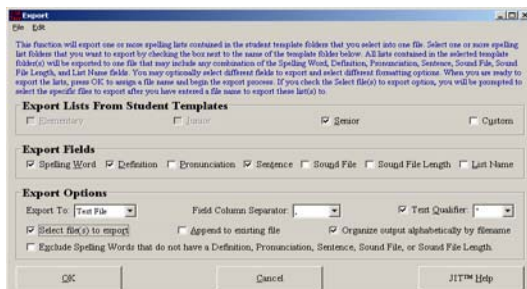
Export

File Edit

This function will export one or more spelling lists contained in the student template folders that you select into one file. Select one or more spelling list folders that you want to export by checking the box next to the name of the template folder below. All lists contained in the selected template folder(s) will be exported to one file that may include any combination of the Spelling Word, Definition, Pronunciation, Sentence, Sound File, Sound File Length, and List Name fields. You may optionally select different fields to export and select different formatting options. When you are ready to export the lists, press OK to assign a file name and begin the export process. If you check the Select file(s) to export option, you will be prompted to select the specific files to export after you have entered a file name to export these list(s) to.

Export Lists From Student Templates

Elementary Junior Senior Custom

Export Fields

Spelling Word Definition Pronunciation Sentence Sound File Sound File Length List Name

Export Options

Export To: Text File Field Column Separator: , Text Qualifier: "

Select file(s) to export Append to existing file Organize output alphabetically by filename

Exclude Spelling Words that do not have a Definition, Pronunciation, Sentence, Sound File, or Sound File Length.

OK Cancel JIT™ Help